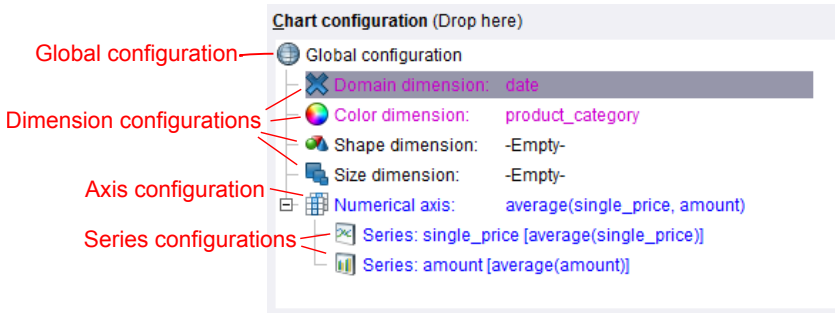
Chart configuration (Drop here)

Global configuration

Global configuration

Domain dimension: date

Dimension configurations

Color dimension: product_category

Shape dimension: -Empty-

Size dimension: -Empty-

Axis configuration

Numerical axis: average(single_price, amount)

Series configurations

Series: single_price [average(single_price)]

Series: amount [average(amount)]